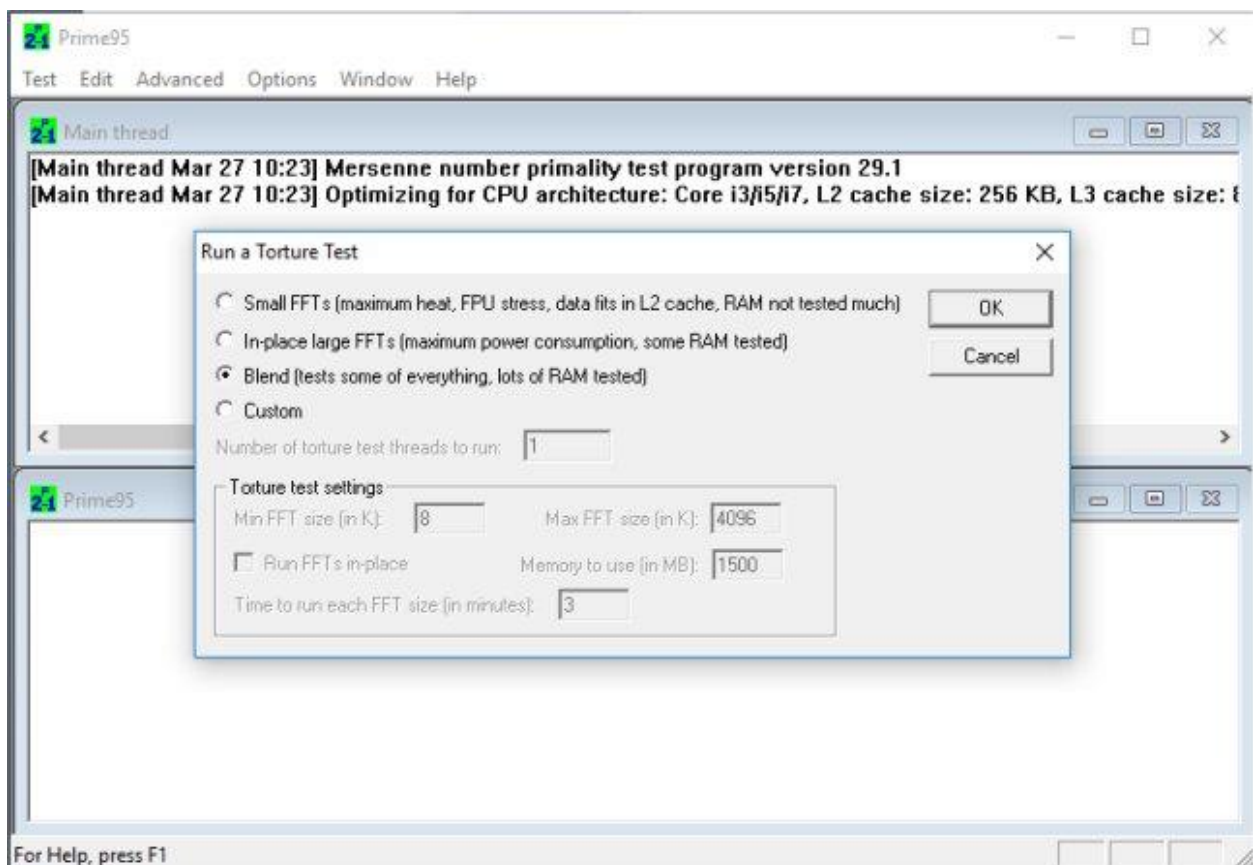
Prime95

Test Edit Advanced Options Window Help

Main thread

[Main thread Mar 27 10:23] Mersenne number primality test program version 29.1
[Main thread Mar 27 10:23] Optimizing for CPU architecture: Core i3/i5/i7, L2 cache size: 256 KB, L3 cache size: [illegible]

Run a Torture Test

Small FFTs (maximum heat, FPU stress, data fits in L2 cache, RAM not tested much)
In-place large FFTs (maximum power consumption, some RAM tested)
Blend (tests some of everything, lots of RAM tested)
Custom

OK
Cancel

Number of torture test threads to run: 1

Torture test settings
Min FFT size (in K): 8
Max FFT size (in K): 4096
Run FFTs in-place
Memory to use (in MB): 1500
Time to run each FFT size (in minutes): 3

Prime95

For Help, press F1